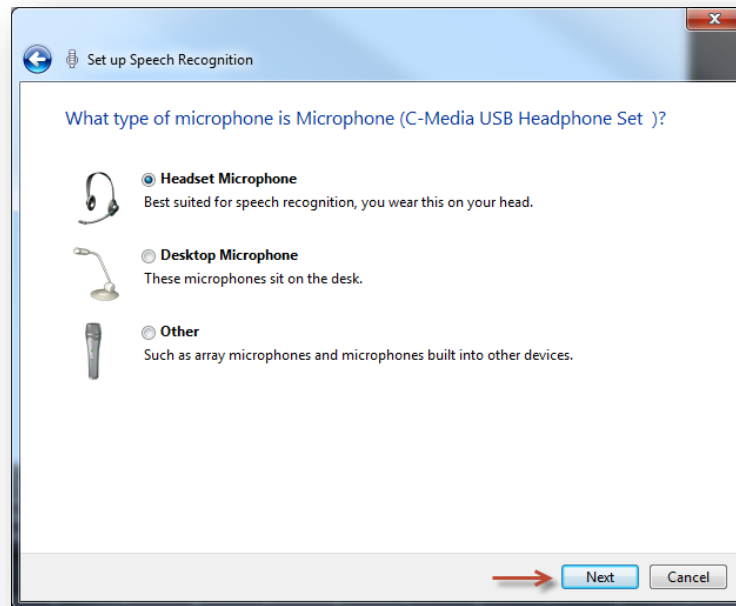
Set up Speech Recognition

What type of microphone is Microphone (C-Media USB Headphone Set )?

Headset Microphone
Best suited for speech recognition, you wear this on your head.

Desktop Microphone
These microphones sit on the desk.

Other
Such as array microphones and microphones built into other devices.

Next
Cancel